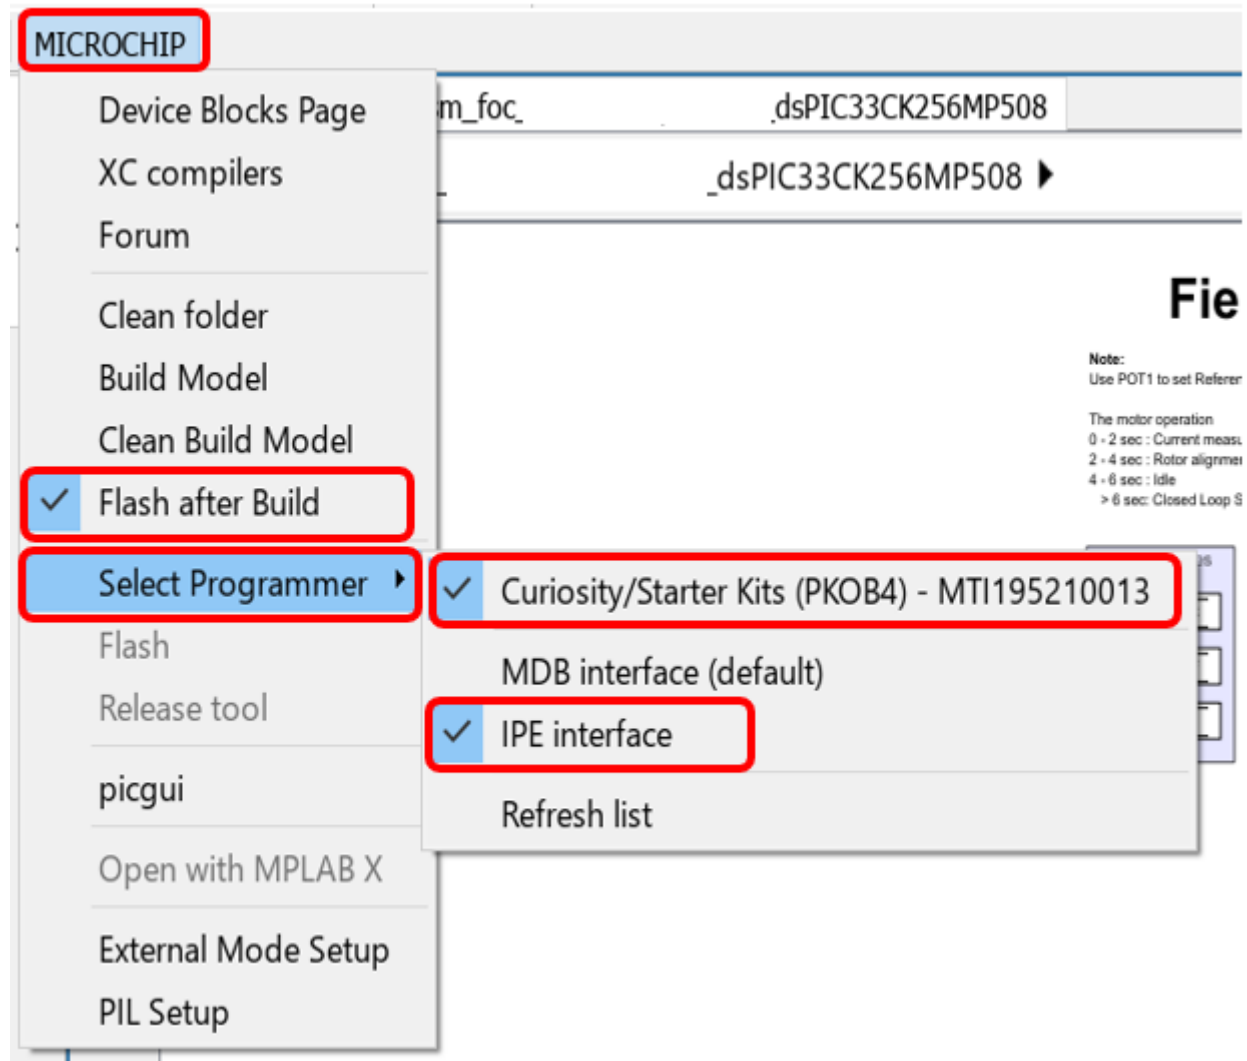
MICROCHIP

Device Blocks Page
XC compilers
Forum

Clean folder
Build Model
Clean Build Model
Flash after Build

Select Programmer
Flash
Release tool

picgui

Open with MPLAB X

External Mode Setup
PIL Setup

m_foc_ _dsPIC33CK256MP508

_ _dsPIC33CK256MP508

Fie

Note:
Use POT1 to set Referer

The motor operation
0 - 2 sec : Current measu
2 - 4 sec : Rotor alignmer
4 - 6 sec : Idle
> 6 sec: Closed Loop S

Curiosity/Starter Kits (PKOB4) - MTI195210013

MDB interface (default)

IPE interface

Refresh list